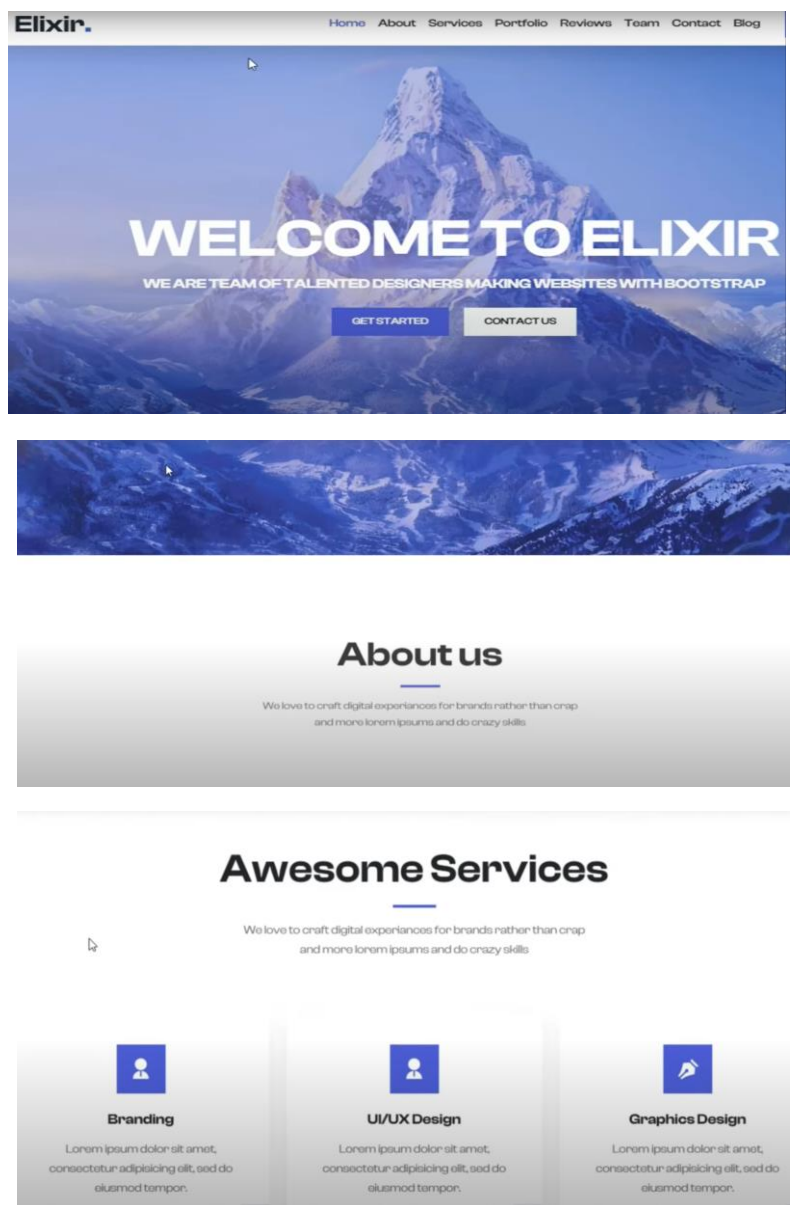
Elixir.

Home About Services Portfolio Reviews Team Contact Blog

WELCOME TO ELIXIR

WE ARE TEAM OF TALENTED DESIGNERS MAKING WEBSITES WITH BOOTSTRAP

GET STARTED

CONTACT US

About us

We love to craft digital experiances for brands rather than crap and more lorem ipsums and do crazy skills

Awesome Services

We love to craft digital experiances for brands rather than crap and more lorem ipsums and do crazy skills

Branding

Lorem ipsum dolor sit amet, consectetur adipisicing elit, sed do eiusmod tempor.

UI/UX Design

Lorem ipsum dolor sit amet, consectetur adipisicing elit, sed do eiusmod tempor.

Graphics Design

Lorem ipsum dolor sit amet, consectetur adipisicing elit, sed do eiusmod tempor.